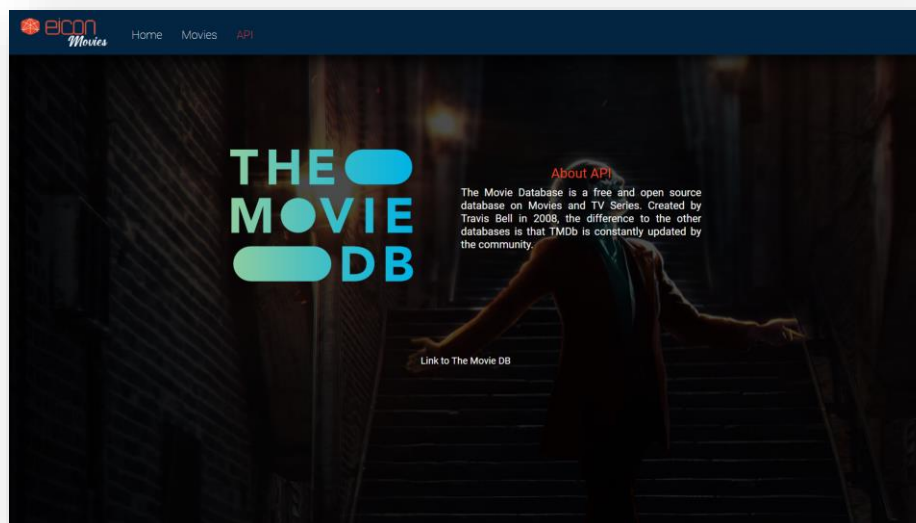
eicon Movies

Home Movies API

THE MOVIE DB

About API

The Movie Database is a free and open source database on Movies and TV Series. Created by Travis Bell in 2008, the difference to the other databases is that TMDb is constantly updated by the community.

Link to The Movie DB